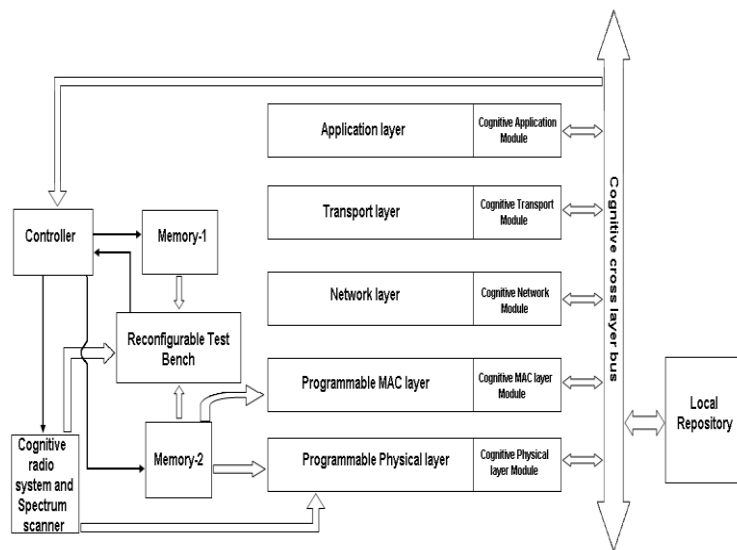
Application layer

Cognitive Application Module

Transport layer

Cognitive Transport Module

Network layer

Cognitive Network Module

Programmable MAC layer

Cognitive MAC layer Module

Programmable Physical layer

Cognitive Physical layer Module

Cognitive cross layer bus

Controller

Memory-1

Reconfigurable Test Bench

Memory-2

Cognitive radio system and Spectrum scanner

Local Repository